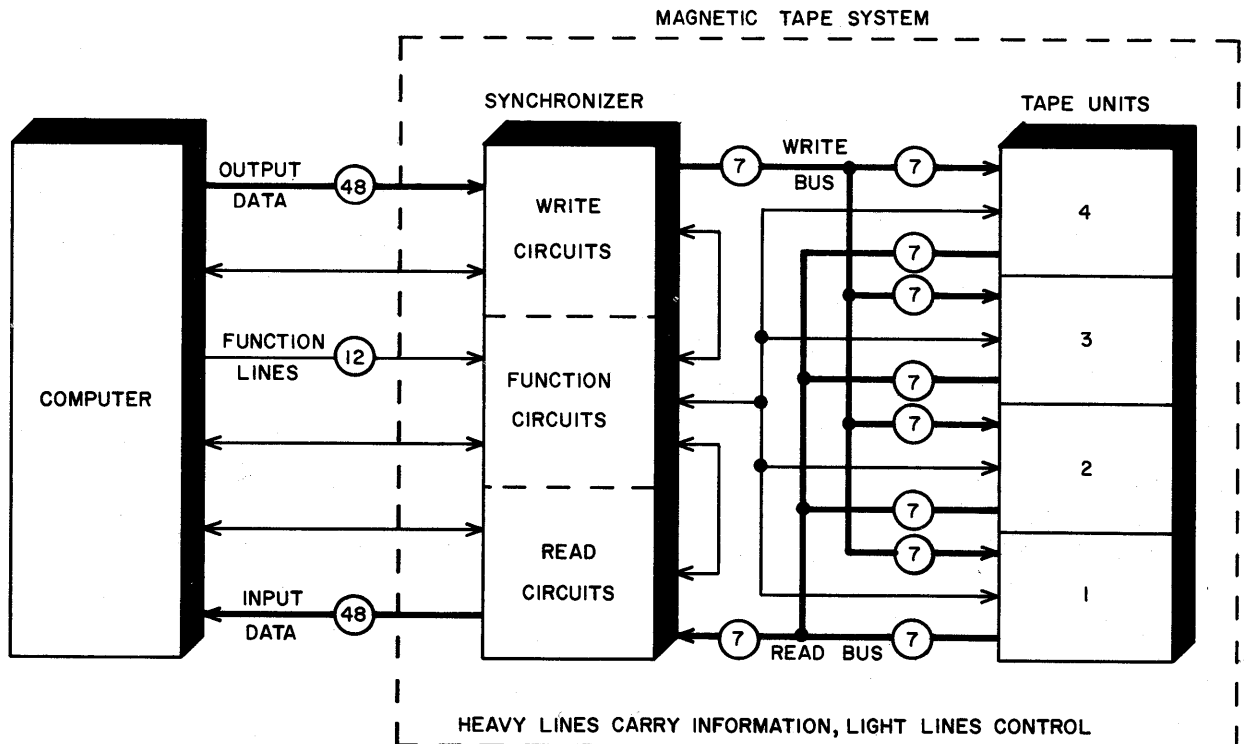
MAGNETIC TAPE SYSTEM

COMPUTER

OUTPUT DATA
48

FUNCTION LINES
12

INPUT DATA
48

SYNCHRONIZER

WRITE CIRCUITS

FUNCTION CIRCUITS

READ CIRCUITS

7
WRITE BUS
7

7
7
7
7
7
7

7
READ BUS
7

TAPE UNITS

4

3

2

1

HEAVY LINES CARRY INFORMATION, LIGHT LINES CONTROL